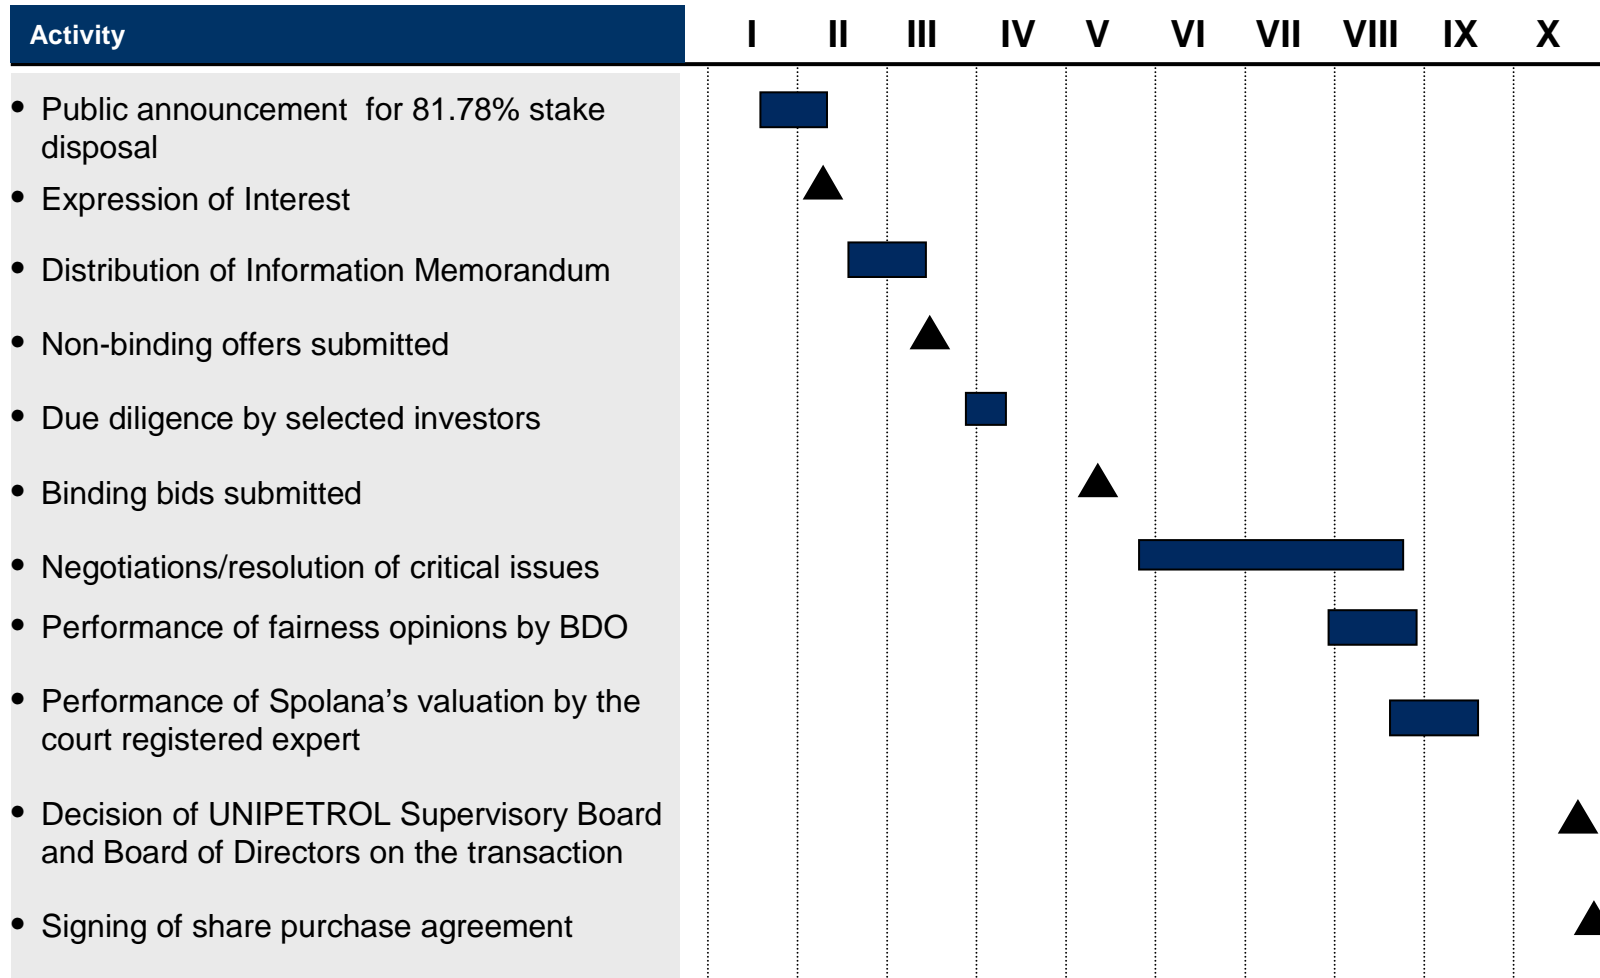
| Activity | I | II | III | IV | V | VI | VII | VIII | IX | X |
|---|---|---|---|---|---|---|---|---|---|---|
| • Public announcement for 81.78% stake disposal | | | | | | | | | | |
| • Expression of Interest | | | | | | | | | | |
| • Distribution of Information Memorandum | | | | | | | | | | |
| • Non-binding offers submitted | | | | | | | | | | |
| • Due diligence by selected investors | | | | | | | | | | |
| • Binding bids submitted | | | | | | | | | | |
| • Negotiations/resolution of critical issues | | | | | | | | | | |
| • Performance of fairness opinions by BDO | | | | | | | | | | |
| • Performance of Spolana's valuation by the court registered expert | | | | | | | | | | |
| • Decision of UNIPETROL Supervisory Board and Board of Directors on the transaction | | | | | | | | | | |
| • Signing of share purchase agreement | | | | | | | | | | |